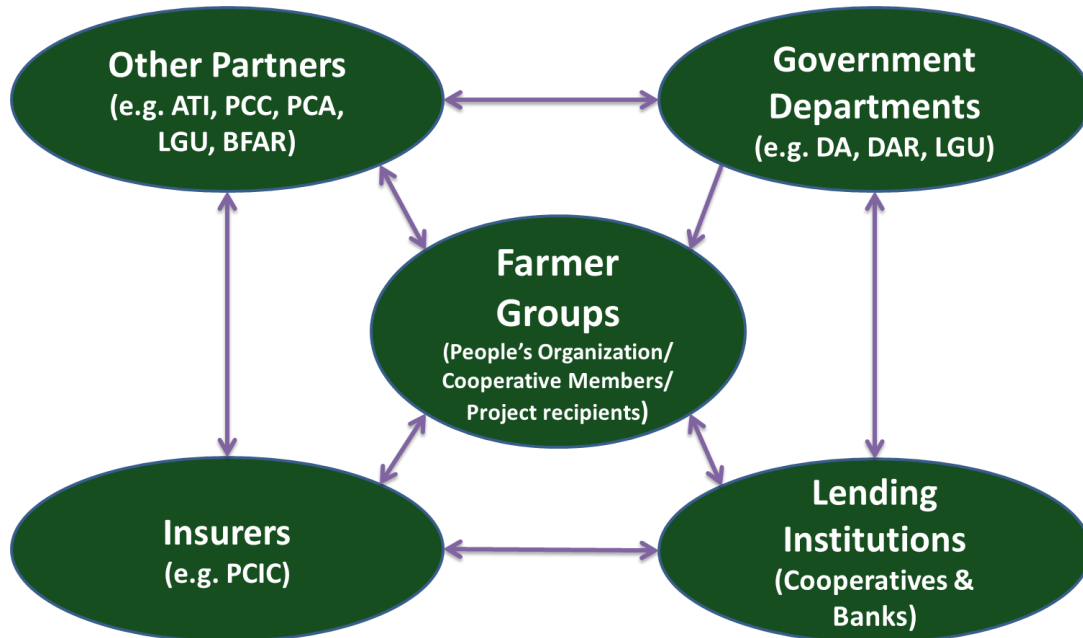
Other Partners
(e.g. ATI, PCC, PCA, LGU, BFAR)

Government Departments
(e.g. DA, DAR, LGU)

Farmer Groups
(People's Organization/ Cooperative Members/ Project recipients)

Insurers
(e.g. PCIC)

Lending Institutions
(Cooperatives & Banks)